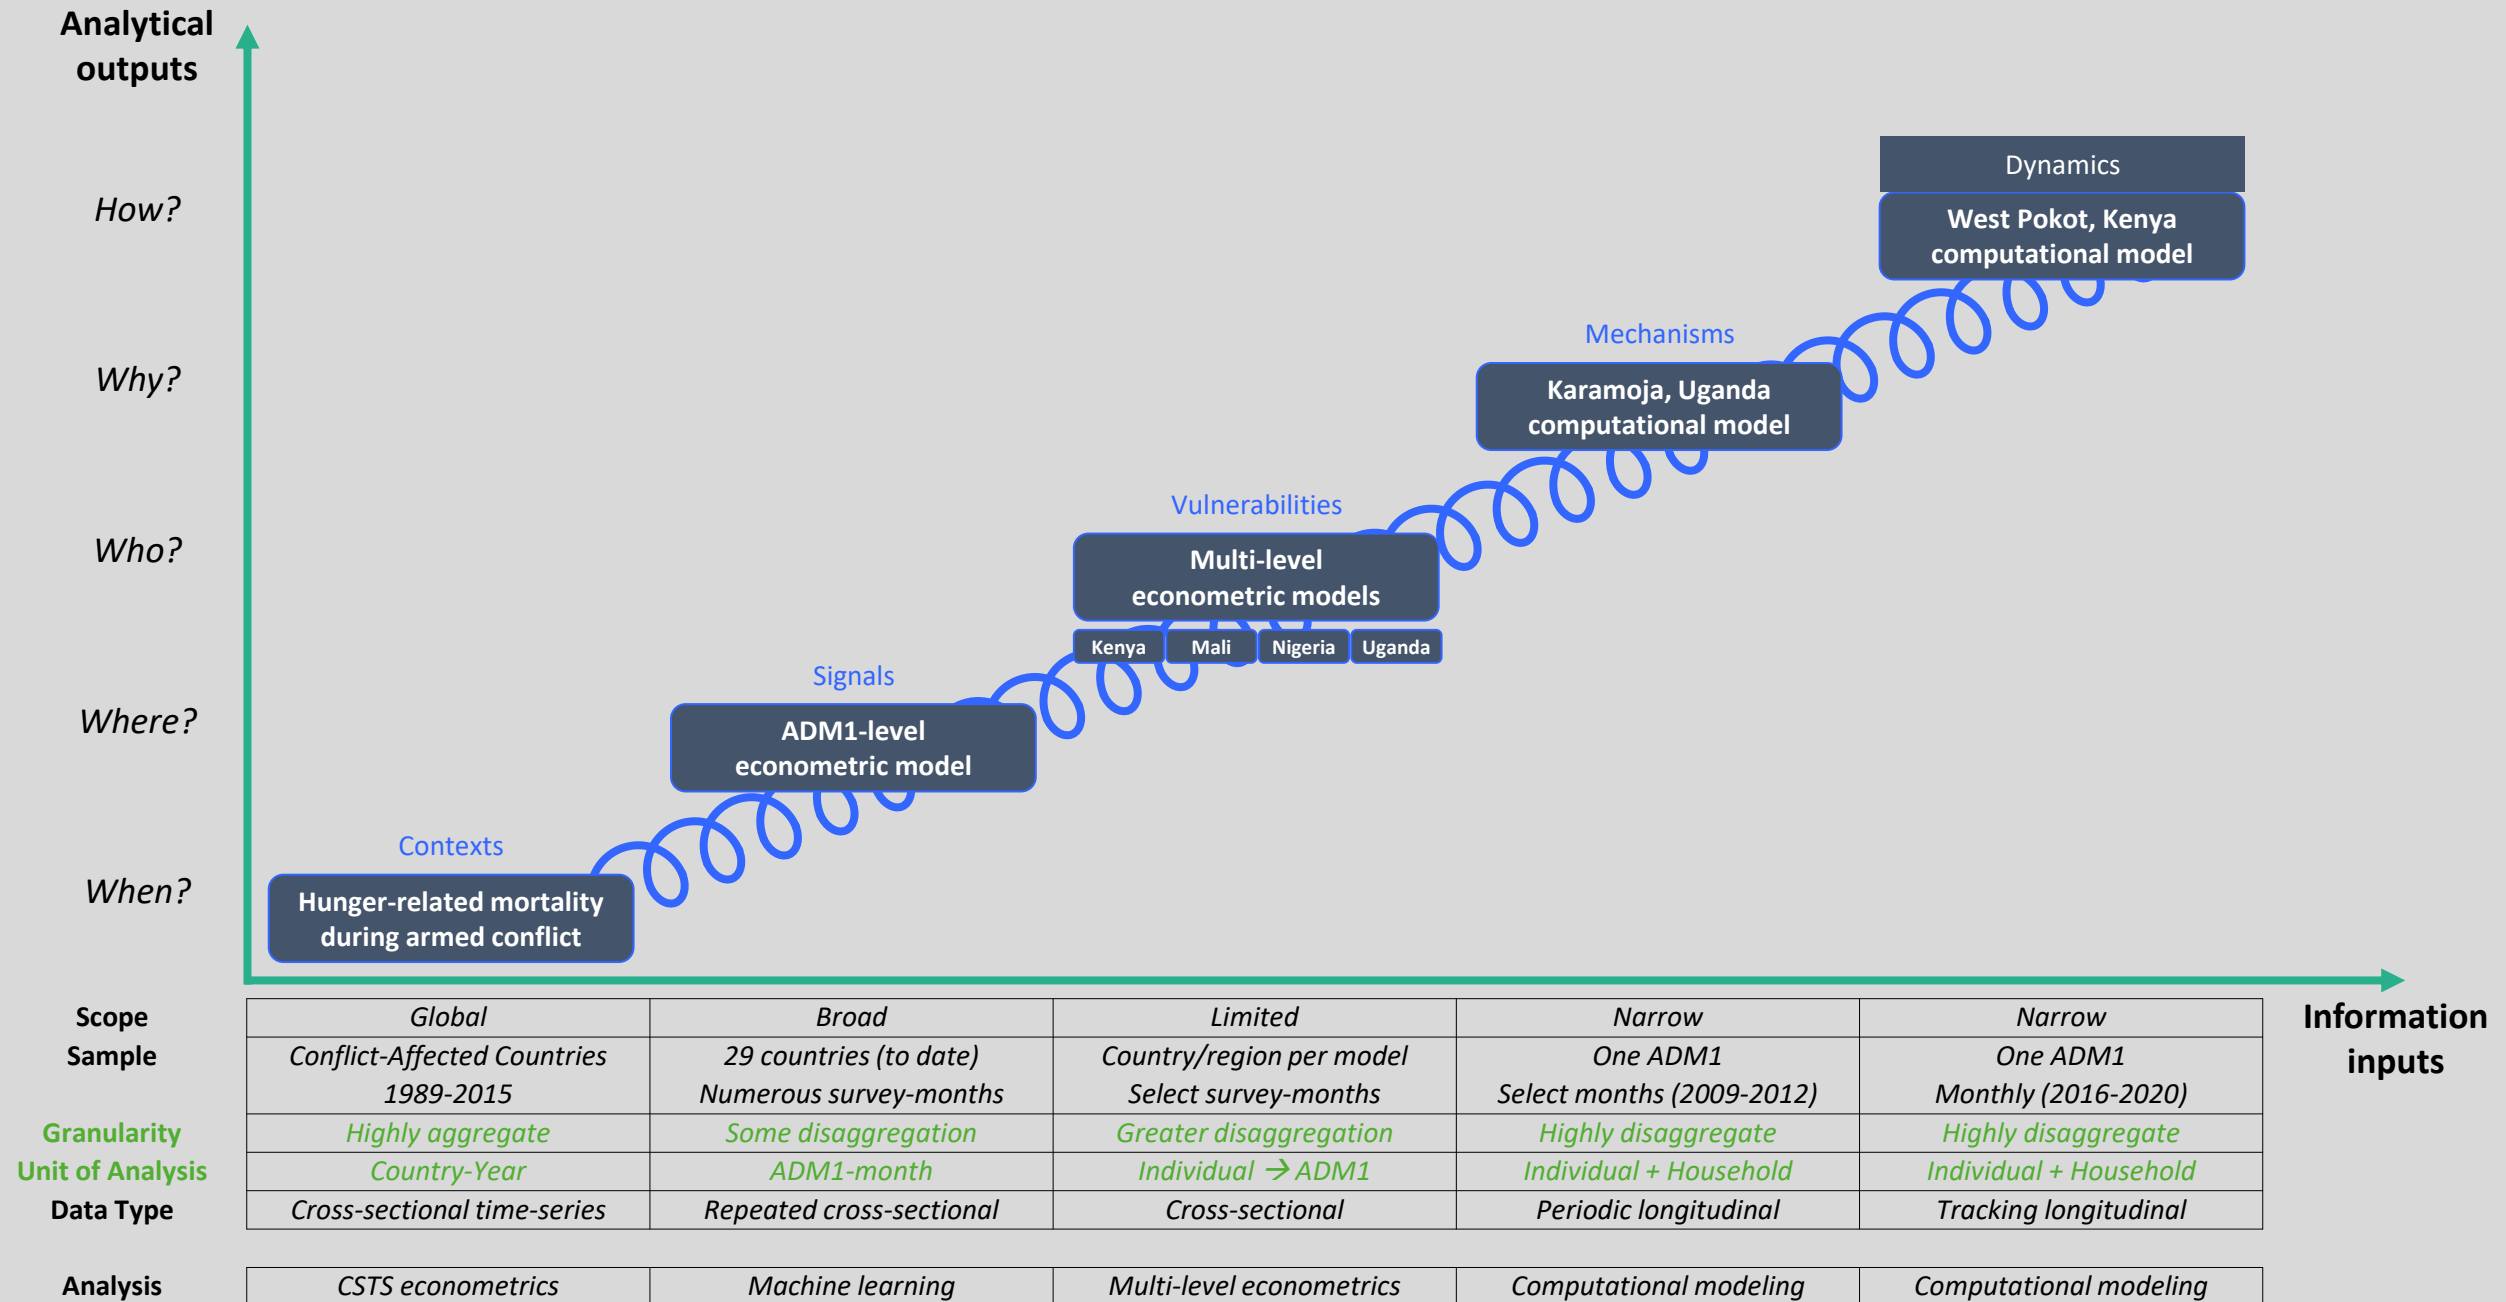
Analytical outputs

How?

Why?

Who?

Where?

When?

Dynamics

West Pokot, Kenya computational model

Mechanisms

Karamoja, Uganda computational model

Vulnerabilities

Multi-level econometric models

Kenya | Mali | Nigeria | Uganda

Signals

ADM1-level econometric model

Contexts

Hunger-related mortality during armed conflict

Information inputs

| Scope | Global | Broad | Limited | Narrow | Narrow |
|---|---|---|---|---|---|
| Sample | Conflict-Affected Countries 1989-2015 | 29 countries (to date) Numerous survey-months | Country/region per model Select survey-months | One ADM1 Select months (2009-2012) | One ADM1 Monthly (2016-2020) |
| Granularity | Highly aggregate | Some disaggregation | Greater disaggregation | Highly disaggregate | Highly disaggregate |
| Unit of Analysis | Country-Year | ADM1-month | Individual → ADM1 | Individual + Household | Individual + Household |
| Data Type | Cross-sectional time-series | Repeated cross-sectional | Cross-sectional | Periodic longitudinal | Tracking longitudinal |

| Analysis | CSTS econometrics | Machine learning | Multi-level econometrics | Computational modeling | Computational modeling |
|---|---|---|---|---|---|